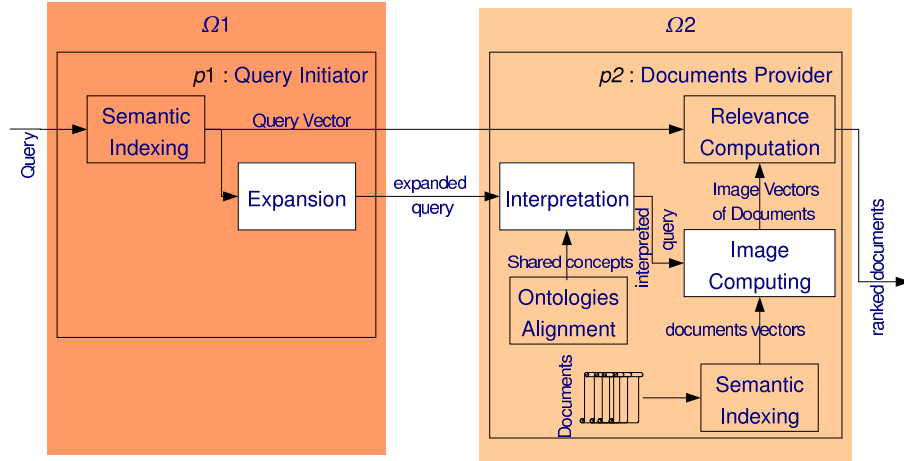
$\Omega 1$

$p1$ : Query Initiator

Query

Semantic Indexing

Query Vector

Expansion

expanded query

$\Omega 2$

$p2$ : Documents Provider

Relevance Computation

Interpretation

Image Vectors of Documents

interpreted query

Image Computing

Shared concepts

Ontologies Alignment

documents vectors

Documents

Semantic Indexing

ranked documents